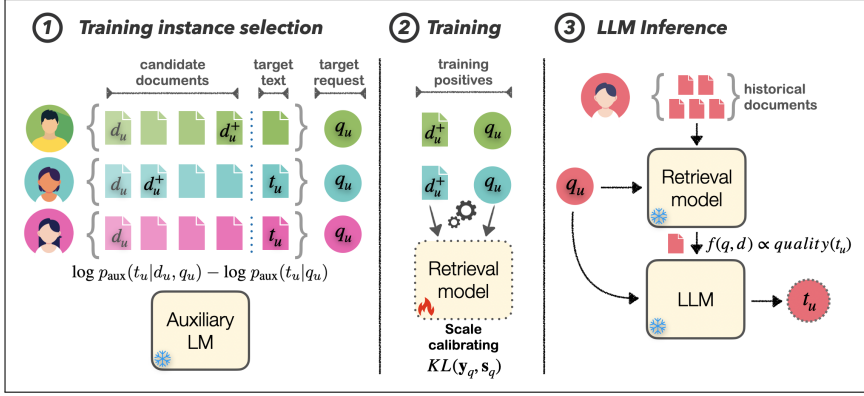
1 Training instance selection

candidate documents

target text

target request

$d_u$ $d_u^+$ $q_u$

$d_u$ $d_u^+$ $t_u$ $q_u$

$d_u$ $t_u$ $q_u$

$\log p_{\text{aux}}(t_u|d_u, q_u) - \log p_{\text{aux}}(t_u|q_u)$

Auxiliary LM

2 Training

training positives

$d_u^+$ $q_u$

$d_u^+$ $q_u$

Retrieval model

Scale calibrating

$KL(\mathbf{y}_q, \mathbf{s}_q)$

3 LLM Inference

historical documents

$q_u$

Retrieval model

$f(q, d) \propto quality(t_u)$

LLM

$t_u$